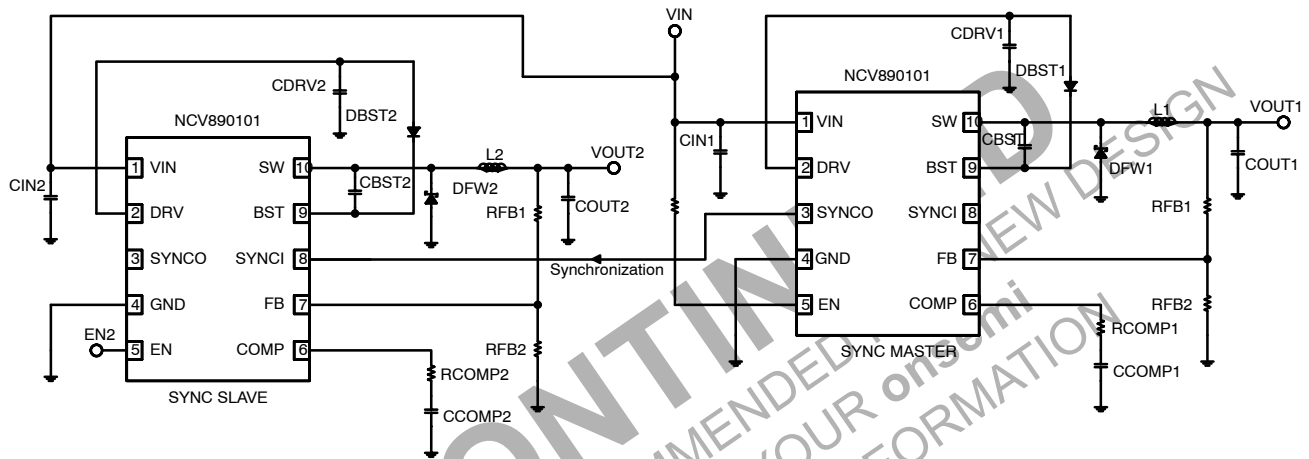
VIN

CDRV2
DBST2
NCV890101
CIN2
1 VIN
2 DRV
3 SYNCO
4 GND
5 EN
EN2
SW 10
BST 9
SYNCI 8
FB 7
COMP 6
SYNC SLAVE
CBST2
L2
DFW2
VOUT2
RFB1
COUT2
RFB2
RCOMP2
CCOMP2
Synchronization

CDRV1
DBST1
NCV890101
CIN1
1 VIN
2 DRV
3 SYNCO
4 GND
5 EN
SW 10
BST 9
SYNCI 8
FB 7
COMP 6
SYNC MASTER
CBST1
L1
DFW1
VOUT1
COUT1
RFB1
RFB2
RCOMP1
CCOMP1

DISCONTINUED
NOT RECOMMENDED FOR NEW DESIGN
CONTACT YOUR onsemi
FOR MORE INFORMATION